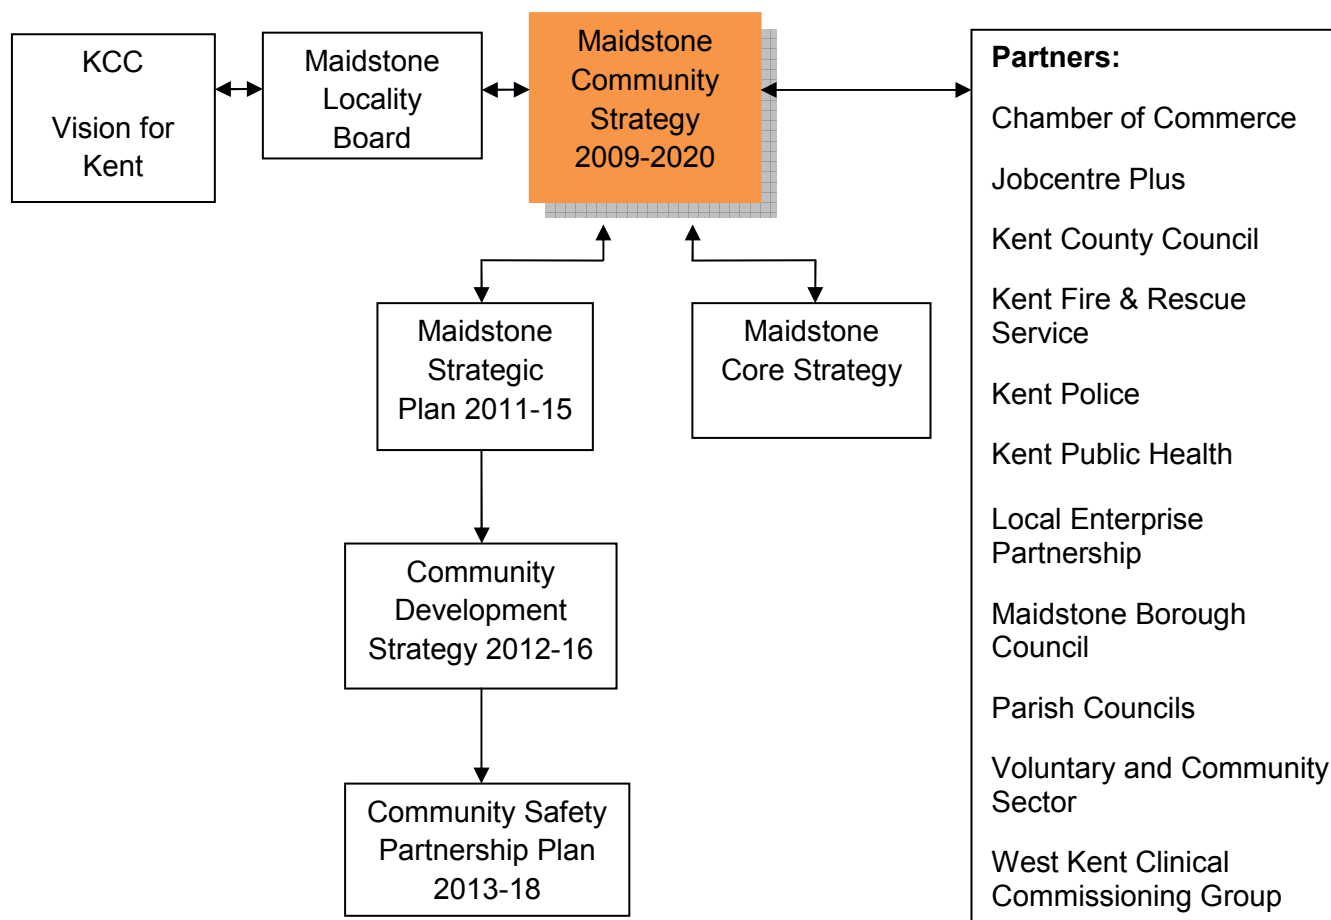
KCC

Vision for Kent

Maidstone Locality Board

Maidstone Community Strategy 2009-2020

Partners:

Chamber of Commerce

Jobcentre Plus

Kent County Council

Kent Fire & Rescue Service

Kent Police

Kent Public Health

Local Enterprise Partnership

Maidstone Borough Council

Parish Councils

Voluntary and Community Sector

West Kent Clinical Commissioning Group

Maidstone Strategic Plan 2011-15

Maidstone Core Strategy

Community Development Strategy 2012-16

Community Safety Partnership Plan 2013-18